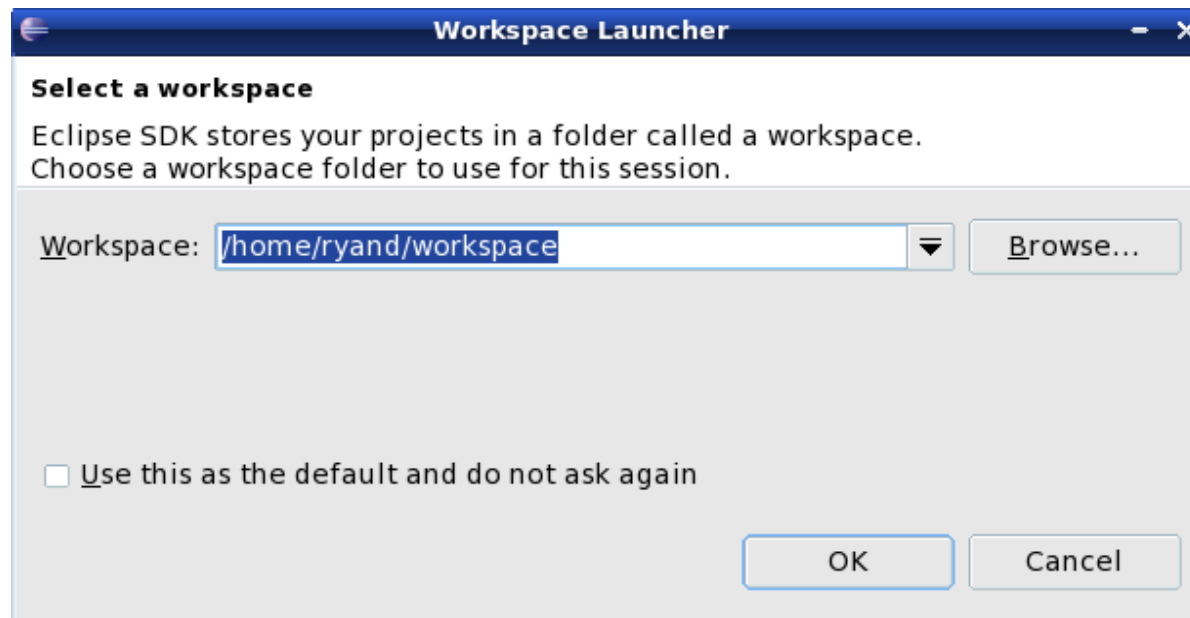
Workspace Launcher

Select a workspace

Eclipse SDK stores your projects in a folder called a workspace.
Choose a workspace folder to use for this session.

Workspace: /home/ryand/workspace

Browse...

Use this as the default and do not ask again

OK

Cancel